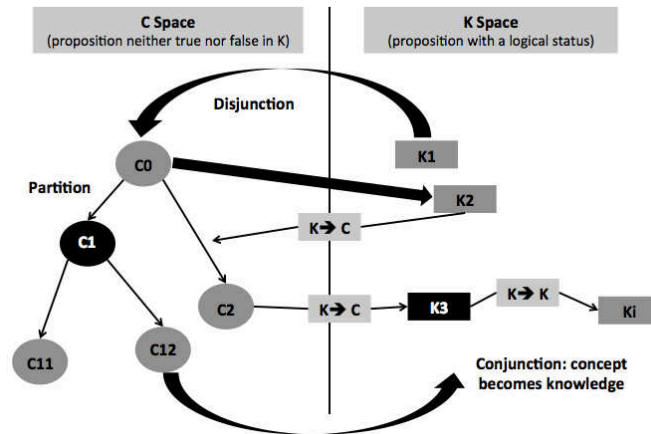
C Space
(proposition neither true nor false in K)

K Space
(proposition with a logical status)

Disjunction

C0

K1

Partition

K2

C1

K→ C

C2

K→ C

K3

K→ K

Ki

C11

C12

Conjunction: concept becomes knowledge